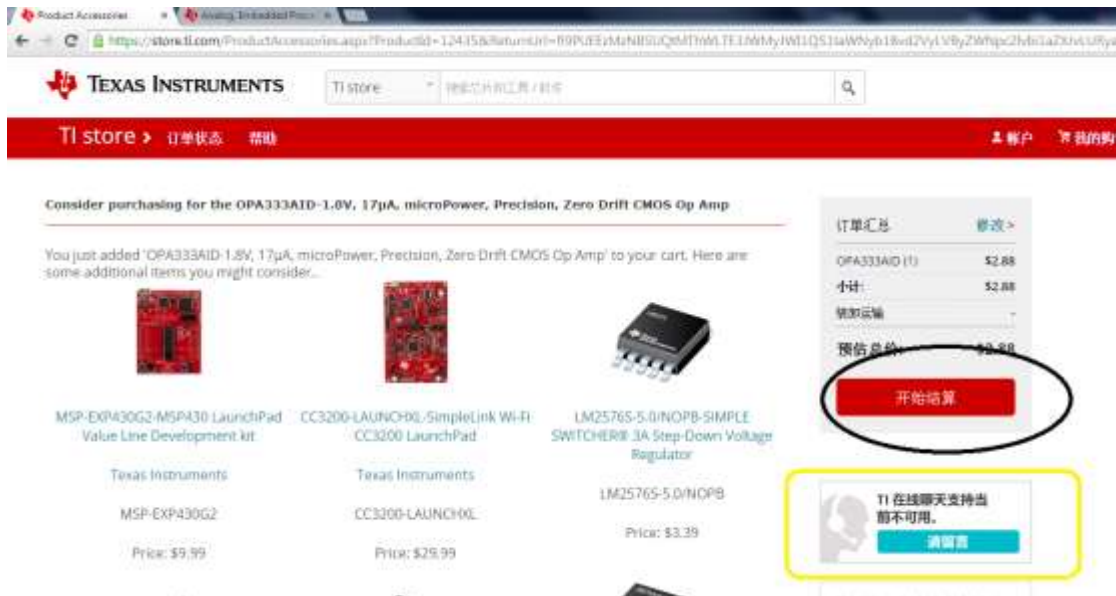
Product Accessories × Analog, Embedded Proc ×

https://store.ti.com/ProductAccessories.aspx?ProductId=12435&ReturnUrl=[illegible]

TEXAS INSTRUMENTS

TI store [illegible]

TI store > 订单状态 帮助

帐户 我的购

Consider purchasing for the OPA333AID-1.8V, 17µA, microPower, Precision, Zero Drift CMOS Op Amp

You just added 'OPA333AID-1.8V, 17µA, microPower, Precision, Zero Drift CMOS Op Amp' to your cart. Here are some additional items you might consider...

MSP-EXP430G2-MSP430 LaunchPad Value Line Development kit

Texas Instruments

MSP-EXP430G2

Price: $9.99

CC3200-LAUNCHXL-SimpleLink Wi-Fi CC3200 LaunchPad

Texas Instruments

CC3200-LAUNCHXL

Price: $29.99

LM25765-5.0/NOPB-SIMPLE SWITCHER® 3A Step-Down Voltage Regulator

LM25765-5.0/NOPB

Price: $3.39

订单汇总 修改>

| OPA333AID (1) | $2.88 |
|---|---|
| 小计 | $2.88 |
| 预计运输 | - |
| 预估总价 | $2.88 |

开始结算

TI 在线聊天支持当前不可用。

请留言